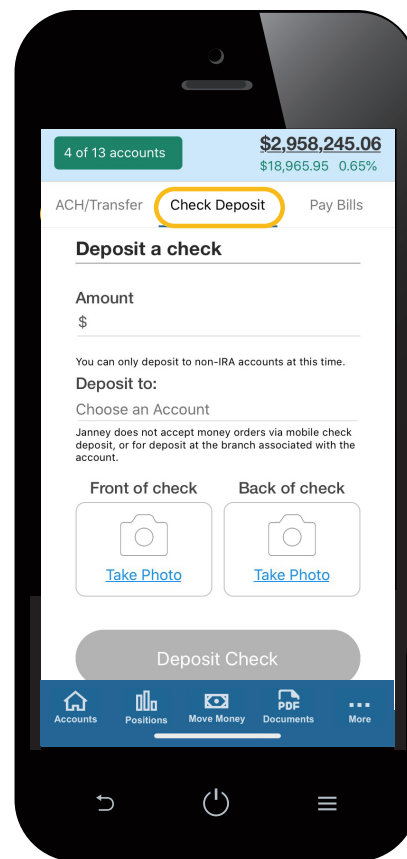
4 of 13 accounts

$2,958,245.06
$18,965.95 0.65%

ACH/Transfer Check Deposit Pay Bills

Deposit a check

Amount
$

You can only deposit to non-IRA accounts at this time.

Deposit to:
Choose an Account

Janney does not accept money orders via mobile check deposit, or for deposit at the branch associated with the account.

Front of check
Take Photo

Back of check
Take Photo

Deposit Check

Accounts Positions Move Money PDF Documents More